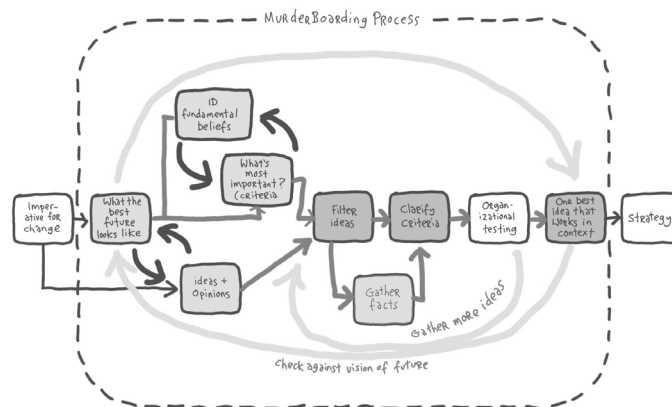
MurderBoarding Process

Imperative for change

What the best future looks like

ID fundamental beliefs

What's most important? Criteria

Ideas + Opinions

Filter ideas

Clarify criteria

Gather facts

Organizational testing

One best idea that works in context

Strategy

Gather more ideas

Check against vision of future